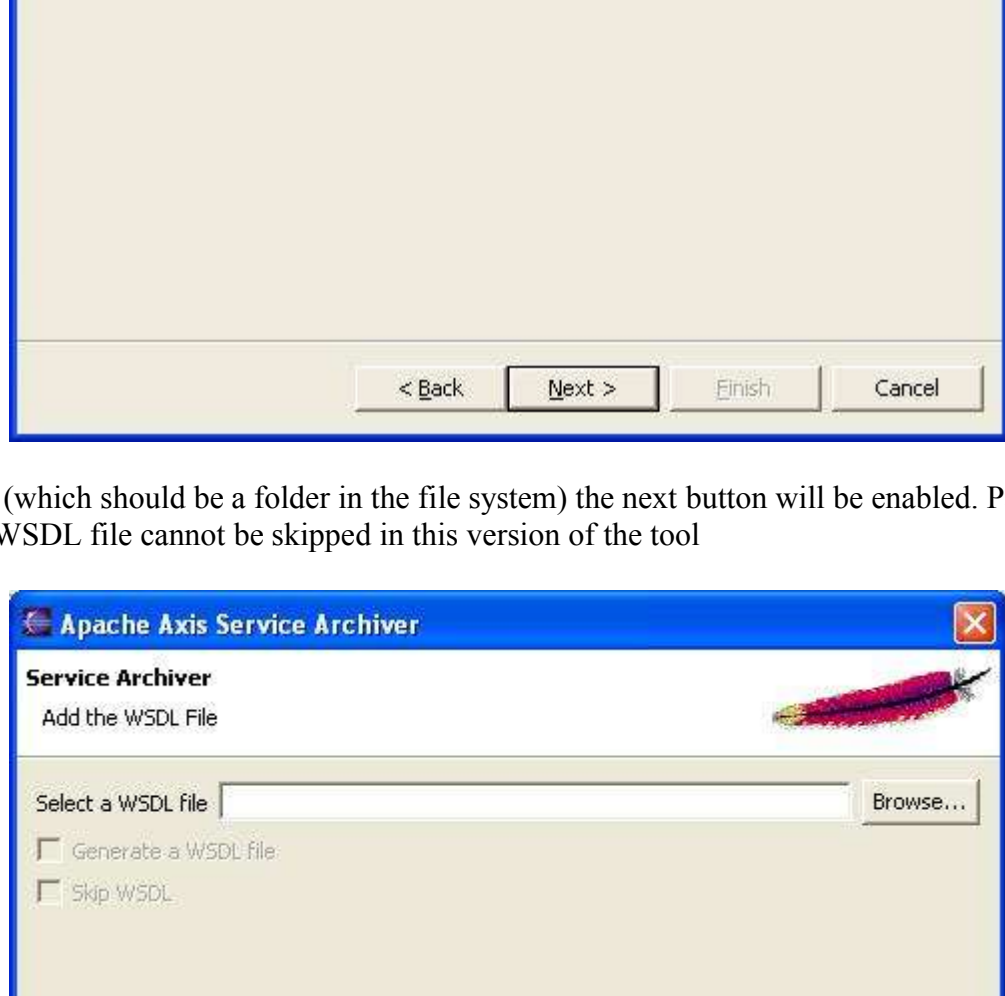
< Back

Next >

Finish

Cancel

(which should be a folder in the file system) the next button will be enabled. P WSDL file cannot be skipped in this version of the tool

Apache Axis Service Archiver

Service Archiver

Add the WSDL File

Select a WSDL file

Browse...

Generate a WSDL file

Skip WSDL